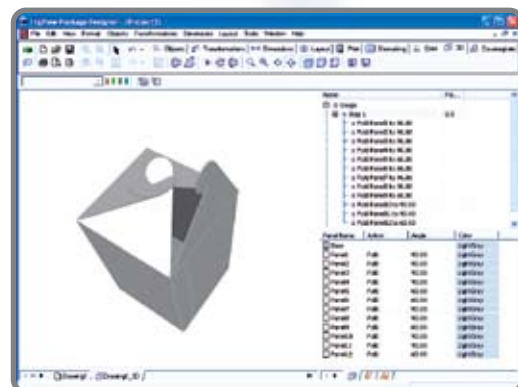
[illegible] Package Designer - [Project 3]

File Edit View Format Objects Transformations Dimensions Layout Tools Window Help

Objects Transformations Dimensions Layout Print Decorating Grid Examples

| Name | Fo... |
|---|---|
| Design | |
| Step 1 | 0.0 |
| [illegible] | |
| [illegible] | |
| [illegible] | |
| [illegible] | |
| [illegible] | |
| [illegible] | |
| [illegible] | |
| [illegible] | |
| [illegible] | |
| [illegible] | |
| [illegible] | |
| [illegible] | |
| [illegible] | |

| Panel Name | Action | Angle | Color |
|---|---|---|---|
| Base | | | LightGray |
| Panel1 | Fold | 90.00 | LightGray |
| Panel2 | Fold | 90.00 | LightGray |
| Panel3 | Fold | 90.00 | LightGray |
| Panel4 | Fold | 90.00 | LightGray |
| Panel5 | Fold | 90.00 | LightGray |
| Panel6 | Fold | 90.00 | LightGray |
| Panel7 | Fold | 90.00 | LightGray |
| Panel8 | Fold | 90.00 | LightGray |
| Panel9 | Fold | 90.00 | LightGray |
| Panel10 | Fold | 90.00 | LightGray |
| Panel11 | Fold | 90.00 | LightGray |
| Panel12 | Fold | 60.00 | LightGray |

Drawing1 Drawing1_3D